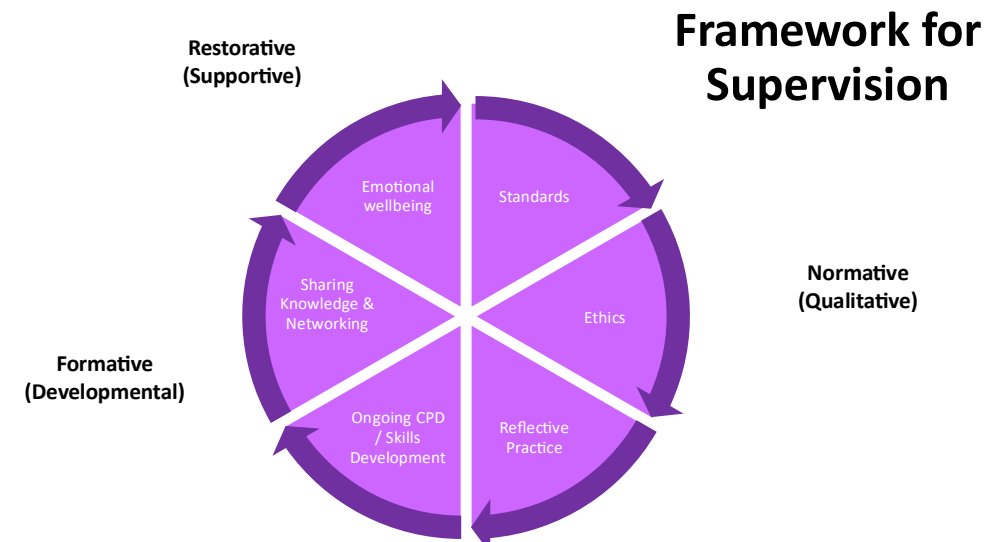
Framework for Supervision

Restorative (Supportive)

Emotional wellbeing

Standards

Normative (Qualitative)

Ethics

Sharing Knowledge & Networking

Formative (Developmental)

Ongoing CPD / Skills Development

Reflective Practice